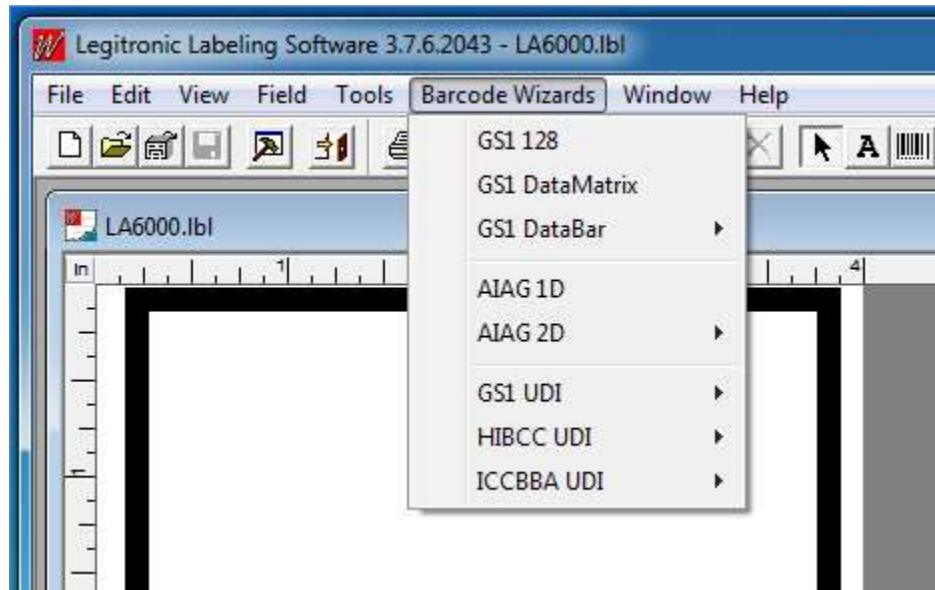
Legitronic Labeling Software 3.7.6.2043 - LA6000.lbl

File Edit View Field Tools Barcode Wizards Window Help

A

LA6000.lbl

In 1 4

GS1 128
GS1 DataMatrix
GS1 DataBar
AIAG 1D
AIAG 2D
GS1 UDI
HIBCC UDI
ICCBBA UDI